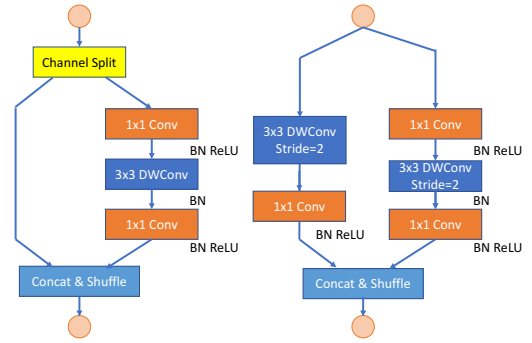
Channel Split

1x1 Conv

BN ReLU

3x3 DWConv

BN

1x1 Conv

BN ReLU

Concat & Shuffle

3x3 DWConv Stride=2

1x1 Conv

BN ReLU

1x1 Conv

BN ReLU

3x3 DWConv Stride=2

BN

1x1 Conv

BN ReLU

Concat & Shuffle